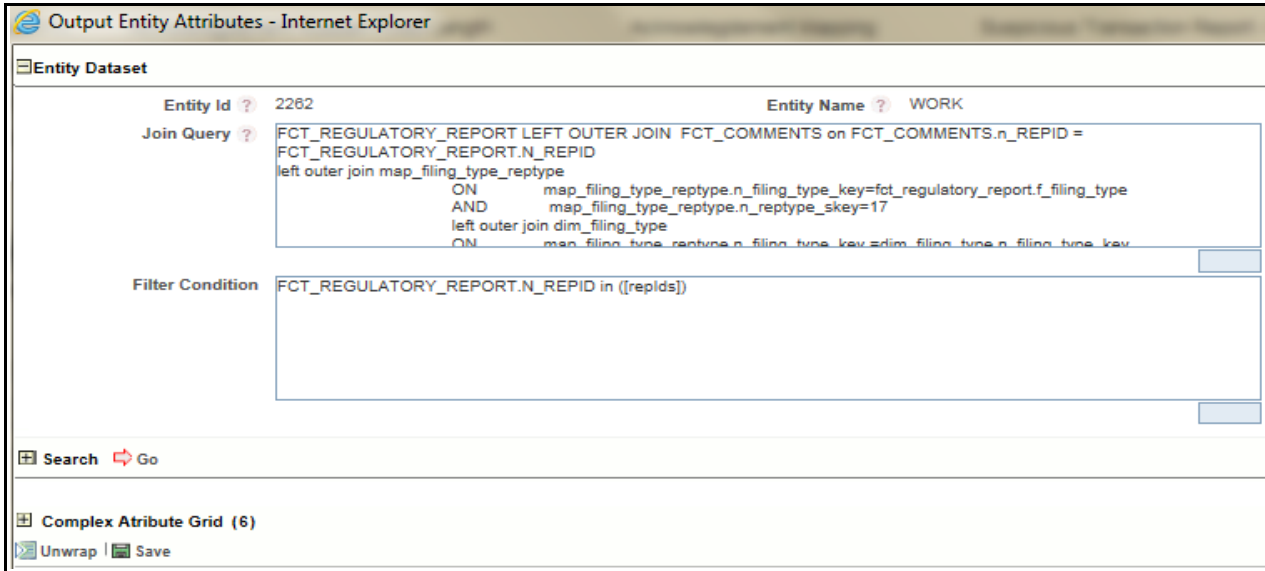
Output Entity Attributes - Internet Explorer

Entity Dataset

Entity Id ? 2262

Entity Name ? WORK

Join Query ?

FCT_REGULATORY_REPORT LEFT OUTER JOIN FCT_COMMENTS on FCT_COMMENTS.n_REPID = FCT_REGULATORY_REPORT.N_REPID
left outer join map_filing_type_reptype
ON map_filing_type_reptype.n_filing_type_key=fct_regulatory_report.f_filing_type
AND map_filing_type_reptype.n_reptype_skey=17
left outer join dim_filing_type
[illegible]

Filter Condition

FCT_REGULATORY_REPORT.N_REPID in ([repIds])

Search Go

Complex Atribute Grid (6)

Unwrap | Save